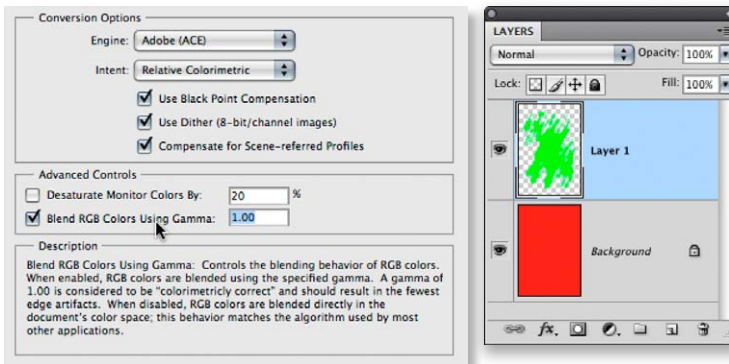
Conversion Options

Engine: Adobe (ACE)

Intent: Relative Colorimetric

Use Black Point Compensation

Use Dither (8-bit/channel images)

Compensate for Scene-referred Profiles

Advanced Controls

Desaturate Monitor Colors By: 20 %

Blend RGB Colors Using Gamma: 1.00

Description

Blend RGB Colors Using Gamma: Controls the blending behavior of RGB colors. When enabled, RGB colors are blended using the specified gamma. A gamma of 1.00 is considered to be "colorimetricly correct" and should result in the fewest edge artifacts. When disabled, RGB colors are blended directly in the document's color space; this behavior matches the algorithm used by most other applications.

LAYERS

Normal

Opacity: 100%

Lock:

Fill: 100%

Layer 1

Background

fx.